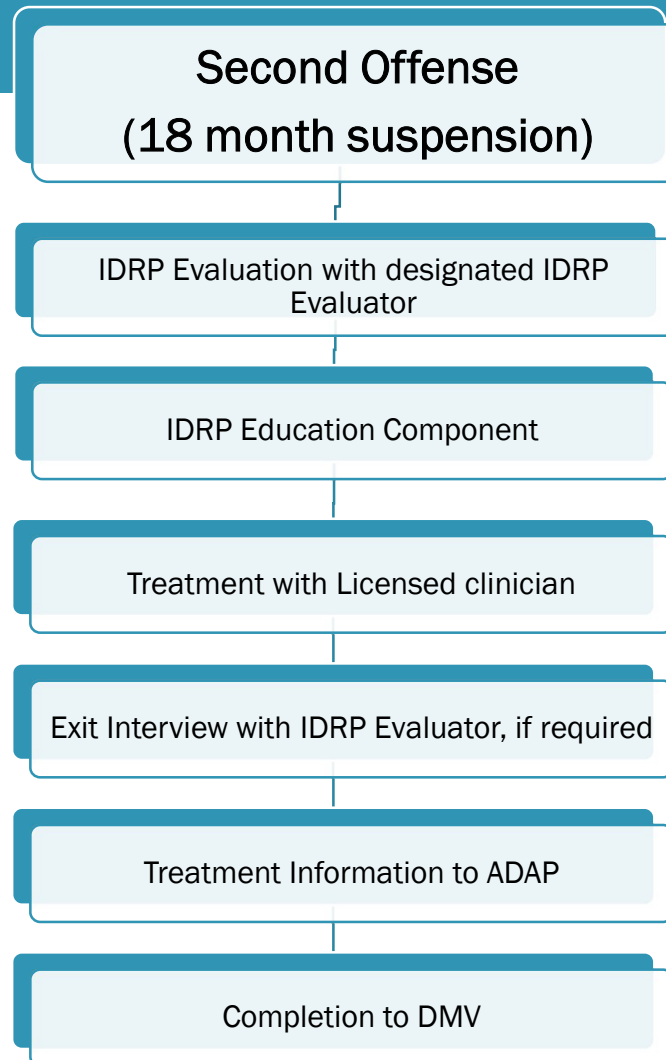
Second Offense
(18 month suspension)

IDRP Evaluation with designated IDRP Evaluator

IDRP Education Component

Treatment with Licensed clinician

Exit Interview with IDRP Evaluator, if required

Treatment Information to ADAP

Completion to DMV